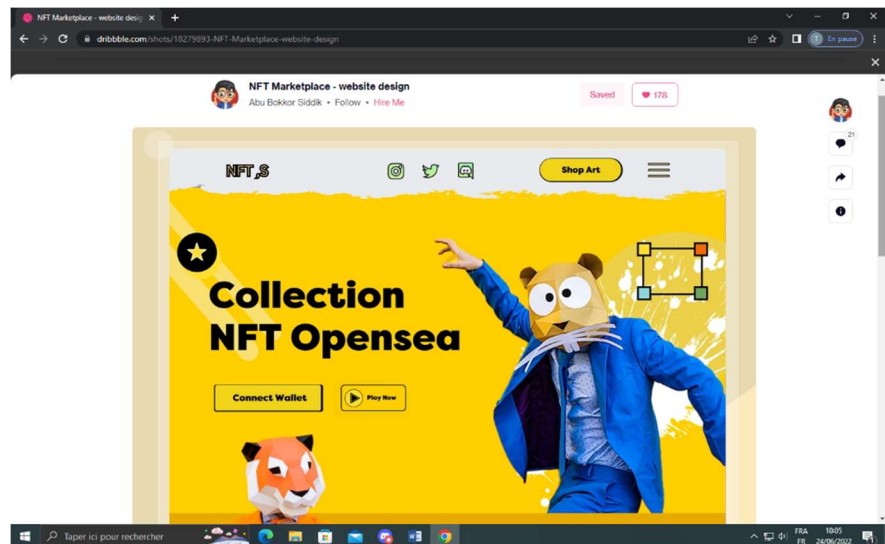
NFT Marketplace - website desig ×

dribbble.com/shots/18279893-NFT-Marketplace-website-design

En pause

NFT Marketplace - website design

Abu Bokkor Siddik • Follow • Hire Me

Saved

178

21

NFT,S

Shop Art

Collection NFT Opensea

Connect Wallet

Play Now

Taper ici pour rechercher

FRA FR

10:05 24/06/2022